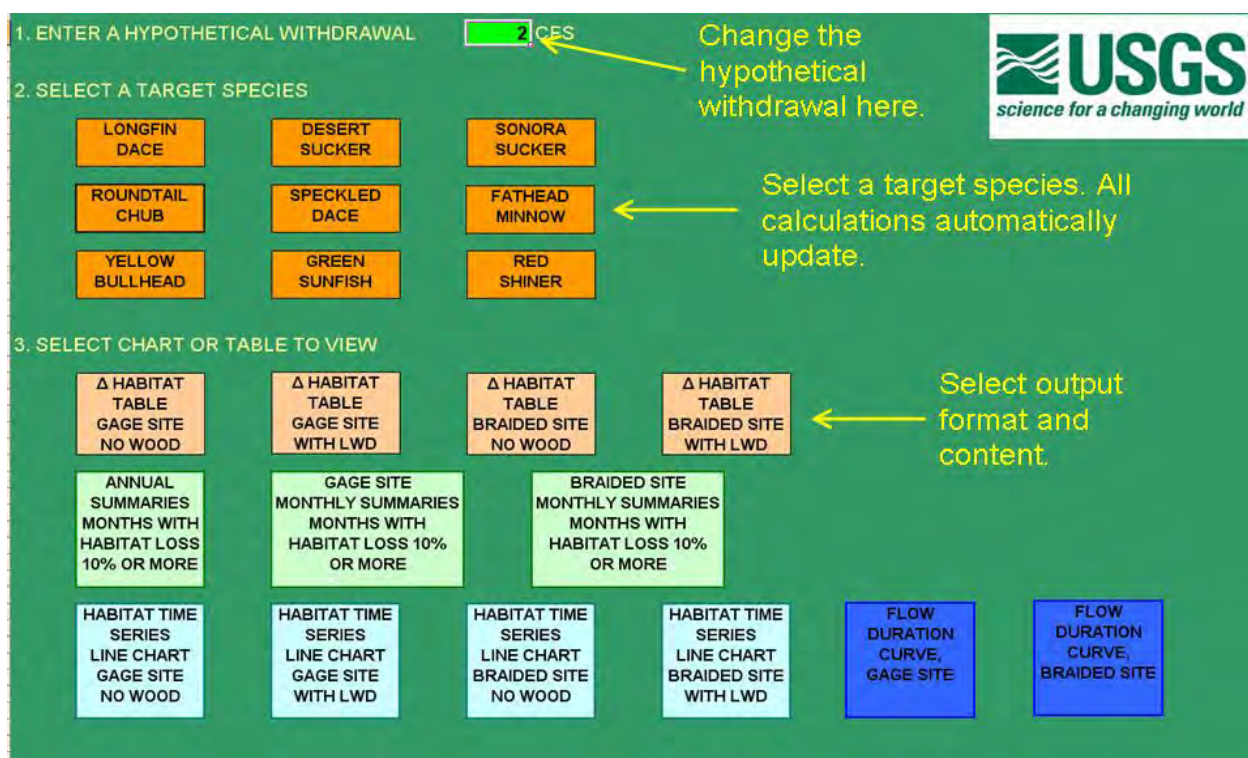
1. ENTER A HYPOTHETICAL WITHDRAWAL 2 CFS

Change the hypothetical withdrawal here.

USGS
science for a changing world

2. SELECT A TARGET SPECIES

LONGFIN DACE

DESERT SUCKER

SONORA SUCKER

ROUNDTAIL CHUB

SPECKLED DACE

FATHEAD MINNOW

Select a target species. All calculations automatically update.

YELLOW BULLHEAD

GREEN SUNFISH

RED SHINER

3. SELECT CHART OR TABLE TO VIEW

Δ HABITAT TABLE GAGE SITE NO WOOD

Δ HABITAT TABLE GAGE SITE WITH LWD

Δ HABITAT TABLE BRAIDED SITE NO WOOD

Δ HABITAT TABLE BRAIDED SITE WITH LWD

Select output format and content.

ANNUAL SUMMARIES MONTHS WITH HABITAT LOSS 10% OR MORE

GAGE SITE MONTHLY SUMMARIES MONTHS WITH HABITAT LOSS 10% OR MORE

BRAIDED SITE MONTHLY SUMMARIES MONTHS WITH HABITAT LOSS 10% OR MORE

HABITAT TIME SERIES LINE CHART GAGE SITE NO WOOD

HABITAT TIME SERIES LINE CHART GAGE SITE WITH LWD

HABITAT TIME SERIES LINE CHART BRAIDED SITE NO WOOD

HABITAT TIME SERIES LINE CHART BRAIDED SITE WITH LWD

FLOW DURATION CURVE, GAGE SITE

FLOW DURATION CURVE, BRAIDED SITE